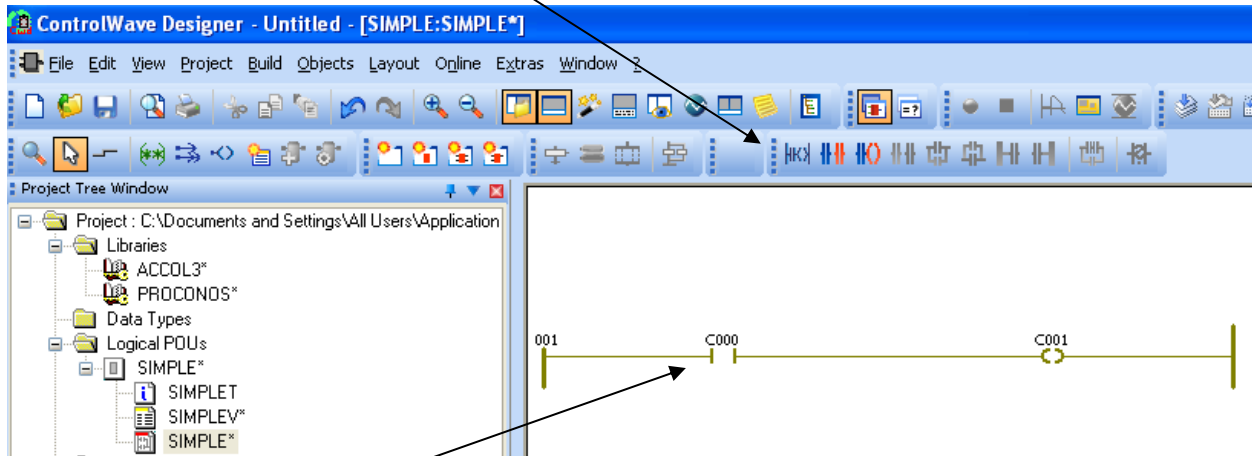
ControlWave Designer - Untitled - [SIMPLE:SIMPLE*]

File Edit View Project Build Objects Layout Online Extras Window ?

Project Tree Window

Project : C:\Documents and Settings\All Users\Application
Libraries
ACCOL3*
PROCONOS*
Data Types
Logical POUs
SIMPLE*
SIMPLET
SIMPLEV*
SIMPLE*

001
C000
C001